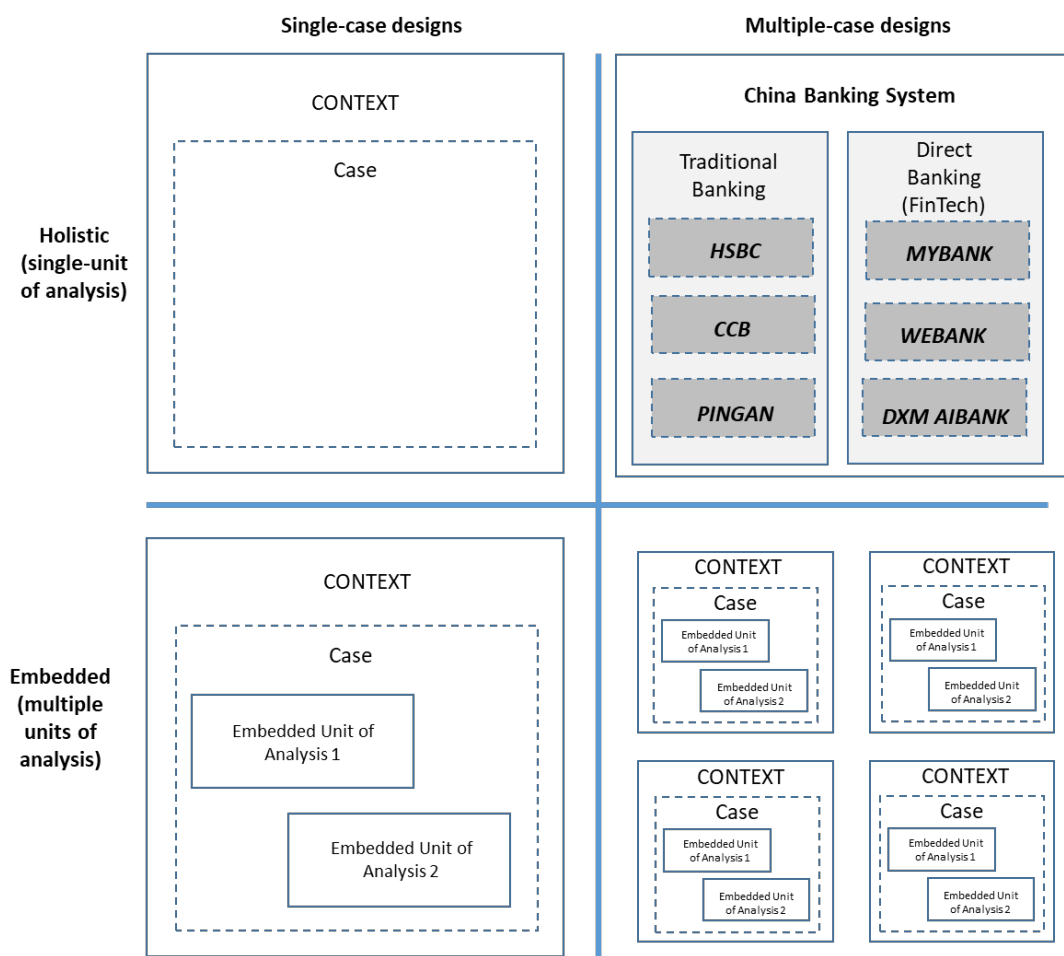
Single-case designs

Multiple-case designs

Holistic (single-unit of analysis)

CONTEXT

Case

China Banking System

Traditional Banking

HSBC

CCB

PINGAN

Direct Banking (FinTech)

MYBANK

WEBANK

DXM AIBANK

Embedded (multiple units of analysis)

CONTEXT

Case

Embedded Unit of Analysis 1

Embedded Unit of Analysis 2

CONTEXT

Case

Embedded Unit of Analysis 1

Embedded Unit of Analysis 2

CONTEXT

Case

Embedded Unit of Analysis 1

Embedded Unit of Analysis 2

CONTEXT

Case

Embedded Unit of Analysis 1

Embedded Unit of Analysis 2

CONTEXT

Case

Embedded Unit of Analysis 1

Embedded Unit of Analysis 2